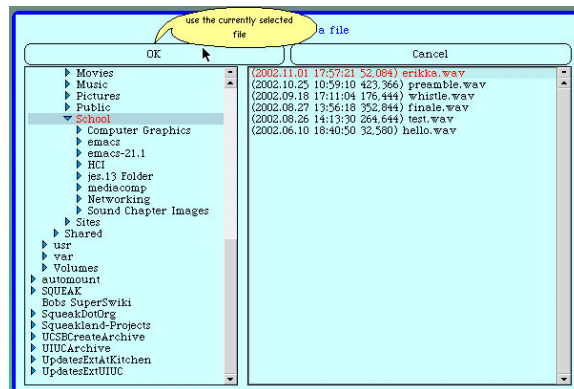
use the currently selected file

a file

OK

Cancel

Movies
Music
Pictures
Public
School
Computer Graphics
emacs
emacs-21.1
HCI
jes.13 Folder
mediacomp
Networking
Sound Chapter Images
Sites
Shared
usr
var
Volumes
automount
SQUEAK
Bobs SuperSwiki
SqueakDotOrg
Squeakland-Projects
UCSBCreateArchive
UIUCArchive
UpdatesExtAtKitchen
UpdatesExtUIUC

(2002.11.01 17:57:21 52,084) erikka.wav
(2002.10.25 10:59:10 423,366) preamble.wav
(2002.09.18 17:11:04 176,444) whistle.wav
(2002.08.27 13:56:18 352,844) finale.wav
(2002.08.26 14:13:30 264,644) test.wav
(2002.06.10 18:40:50 32,580) hello.wav